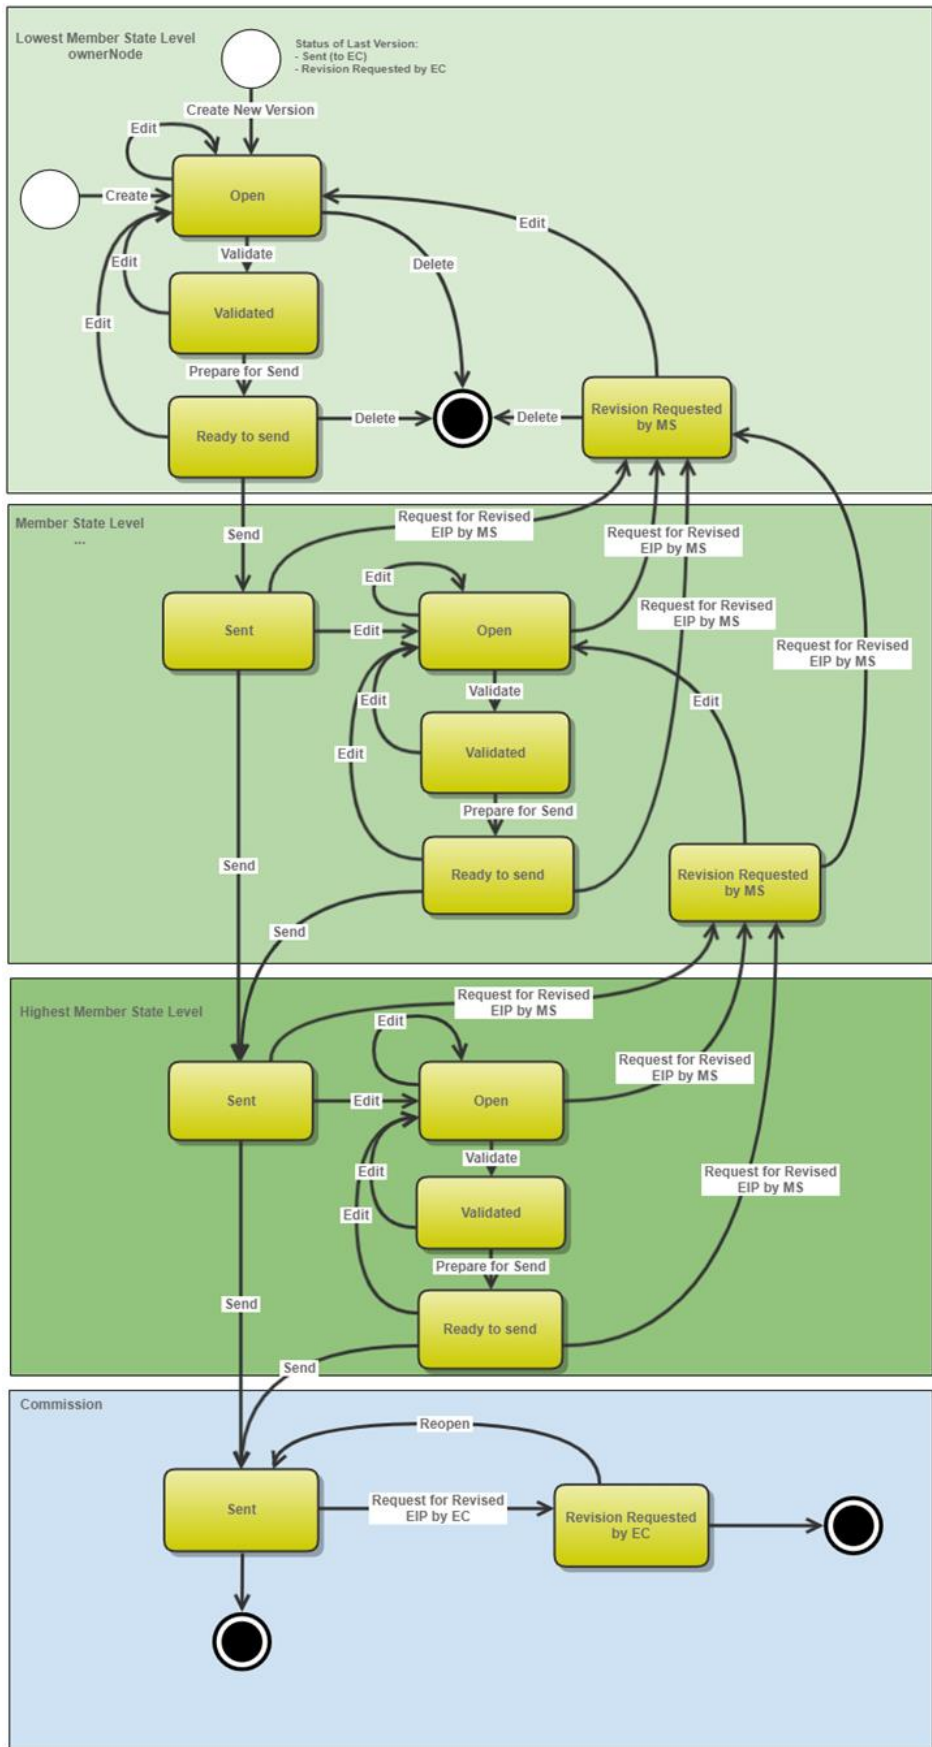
Lowest Member State Level
ownerNode

Status of Last Version:
- Sent (to EC)
- Revision Requested by EC

Create New Version
Edit
Create
Open
Edit
Validate
Edit
Delete
Edit
Validated
Prepare for Send
Ready to send
Delete
Delete
Revision Requested by MS

Member State Level
...

Send
Request for Revised EIP by MS
Request for Revised EIP by MS
Sent
Edit
Edit
Open
Request for Revised EIP by MS
Request for Revised EIP by MS
Validate
Edit
Edit
Edit
Validated
Prepare for Send
Send
Ready to send
Revision Requested by MS
Send

Highest Member State Level

Request for Revised EIP by MS
Edit
Sent
Edit
Open
Request for Revised EIP by MS
Validate
Edit
Request for Revised EIP by MS
Edit
Validated
Prepare for Send
Send
Ready to send
Send

Commission

Reopen
Sent
Request for Revised EIP by EC
Revision Requested by EC